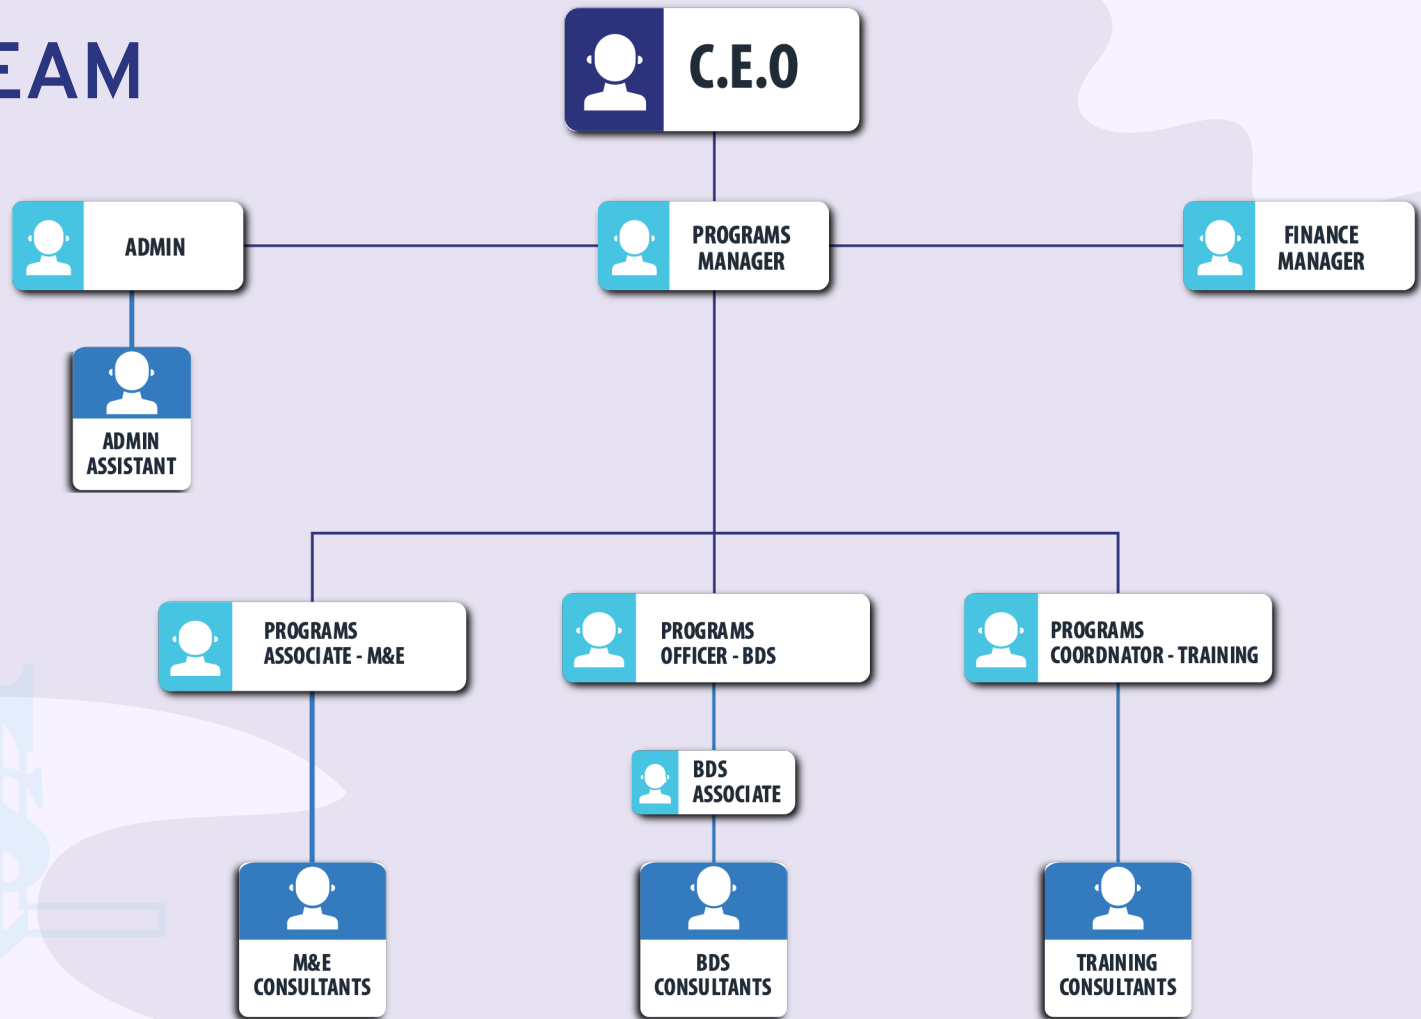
EAM

C.E.O

ADMIN

PROGRAMS MANAGER

FINANCE MANAGER

ADMIN ASSISTANT

PROGRAMS ASSOCIATE - M&E

PROGRAMS OFFICER - BDS

PROGRAMS COORDNATOR - TRAINING

BDS ASSOCIATE

M&E CONSULTANTS

BDS CONSULTANTS

TRAINING CONSULTANTS